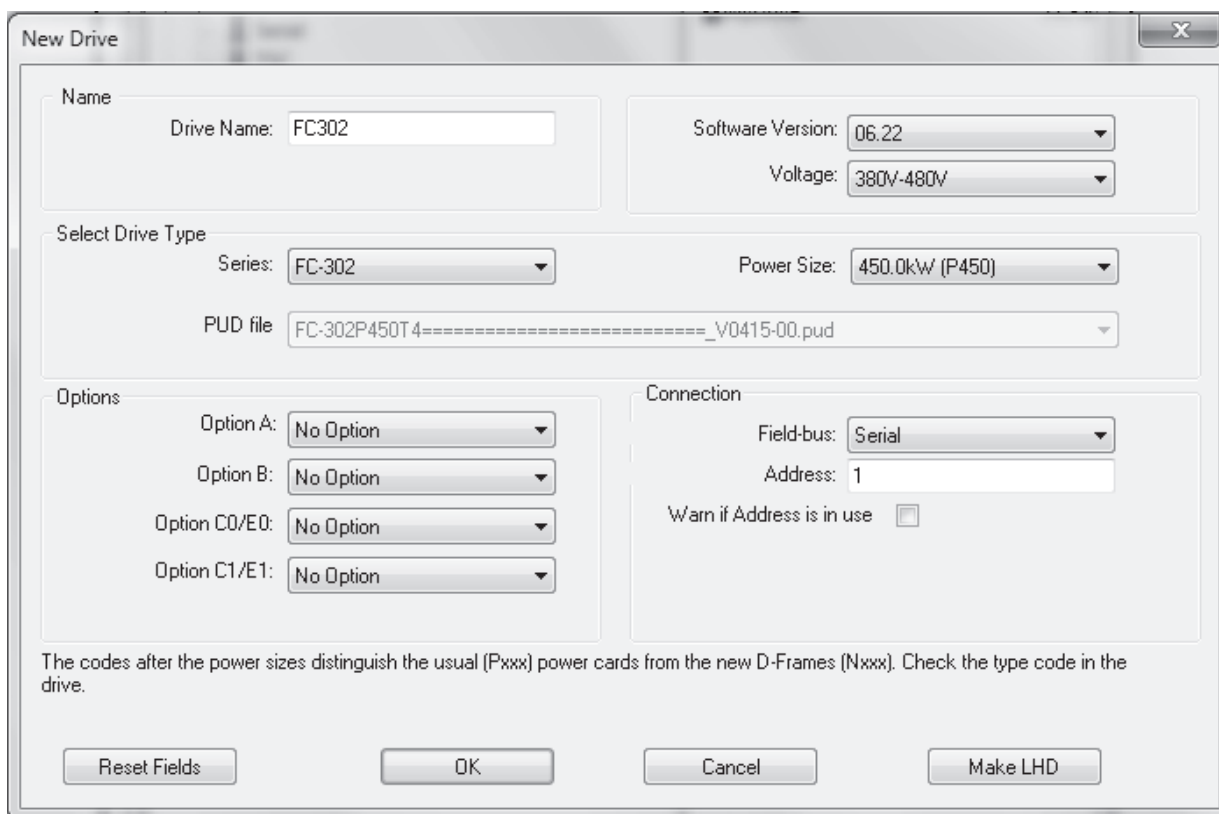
New Drive

Name

Drive Name: FC302

Software Version: 06.22

Voltage: 380V-480V

Select Drive Type

Series: FC-302

Power Size: 450.0kW (P450)

PUD file FC-302P450T4=========================_V0415-00.pud

Options

Option A: No Option

Option B: No Option

Option C0/E0: No Option

Option C1/E1: No Option

Connection

Field-bus: Serial

Address: 1

Warn if Address is in use

The codes after the power sizes distinguish the usual (Pxxx) power cards from the new D-Frames (Nxxx). Check the type code in the drive.

Reset Fields OK Cancel Make LHD